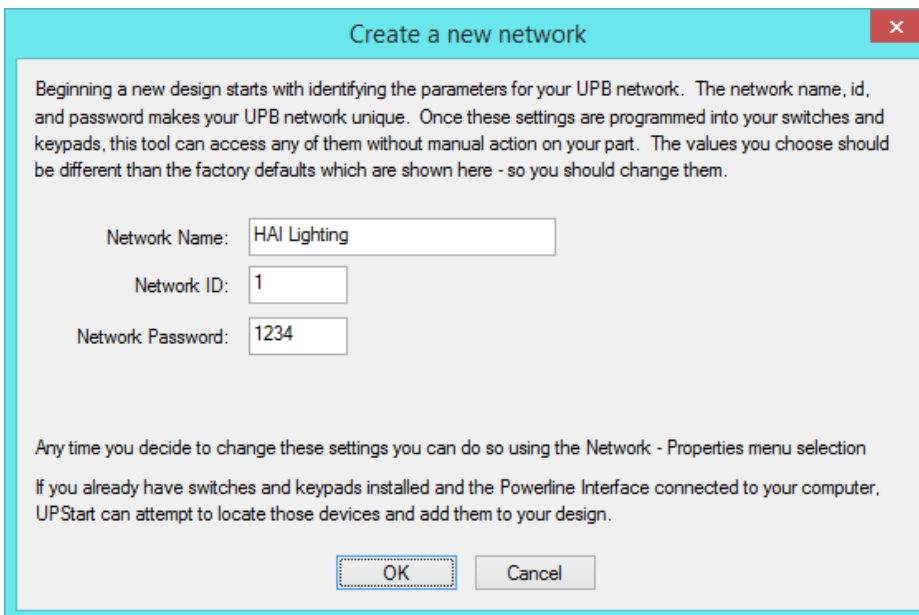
Create a new network

Beginning a new design starts with identifying the parameters for your UPB network. The network name, id, and password makes your UPB network unique. Once these settings are programmed into your switches and keypads, this tool can access any of them without manual action on your part. The values you choose should be different than the factory defaults which are shown here - so you should change them.

Network Name: HAI Lighting

Network ID: 1

Network Password: 1234

Any time you decide to change these settings you can do so using the Network - Properties menu selection

If you already have switches and keypads installed and the Powerline Interface connected to your computer, UPStart can attempt to locate those devices and add them to your design.

OK

Cancel